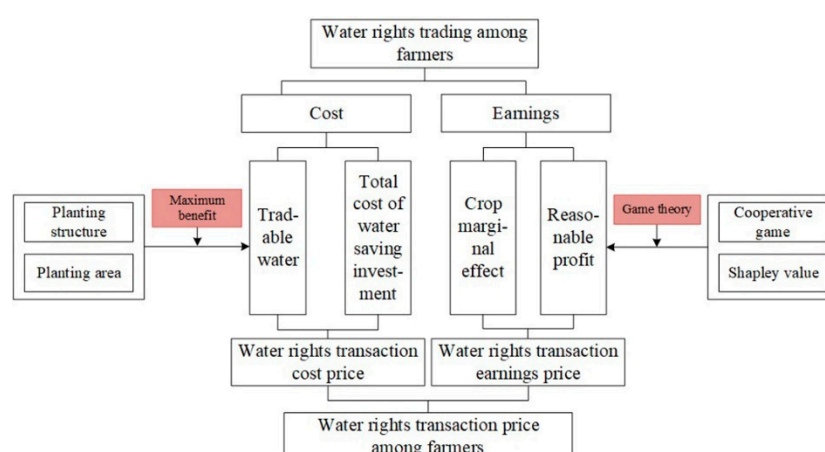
Water rights trading among farmers

Cost

Earnings

Planting structure

Planting area

Maximum benefit

Tradable water

Total cost of water saving investment

Crop marginal effect

Reasonable profit

Game theory

Cooperative game

Shapley value

Water rights transaction cost price

Water rights transaction earnings price

Water rights transaction price among farmers